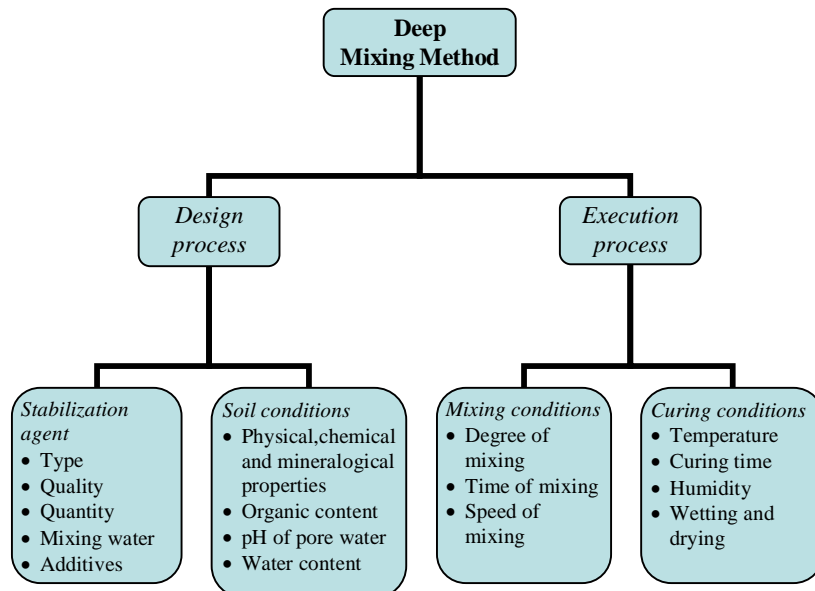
Deep Mixing Method

Design process

Execution process

Stabilization agent
• Type
• Quality
• Quantity
• Mixing water
• Additives

Soil conditions
• Physical,chemical and mineralogical properties
• Organic content
• pH of pore water
• Water content

Mixing conditions
• Degree of mixing
• Time of mixing
• Speed of mixing

Curing conditions
• Temperature
• Curing time
• Humidity
• Wetting and drying